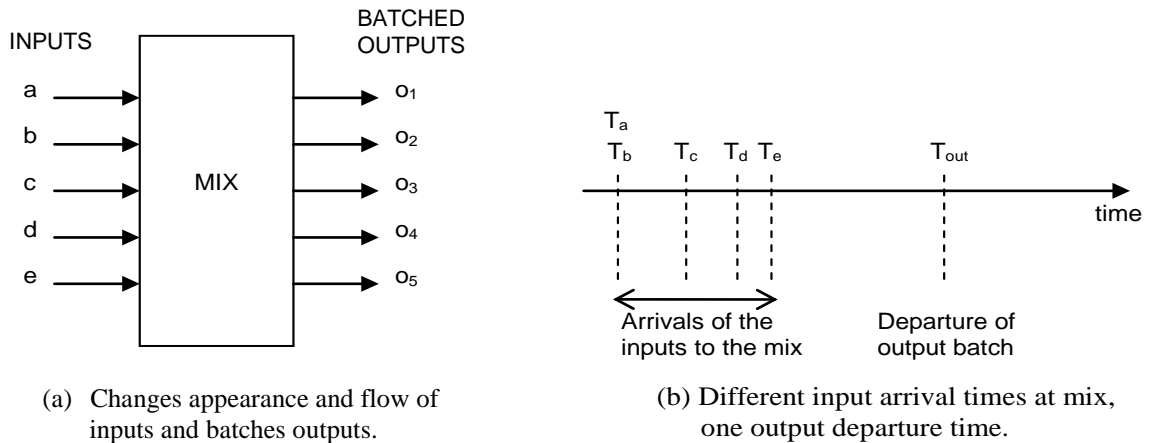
INPUTS

a
b
c
d
e

MIX

BATCHED OUTPUTS

$o_1$
$o_2$
$o_3$
$o_4$
$o_5$

(a) Changes appearance and flow of inputs and batches outputs.

$T_a$
$T_b$ $T_c$ $T_d$ $T_e$ $T_{out}$

time

Arrivals of the inputs to the mix

Departure of output batch

(b) Different input arrival times at mix, one output departure time.